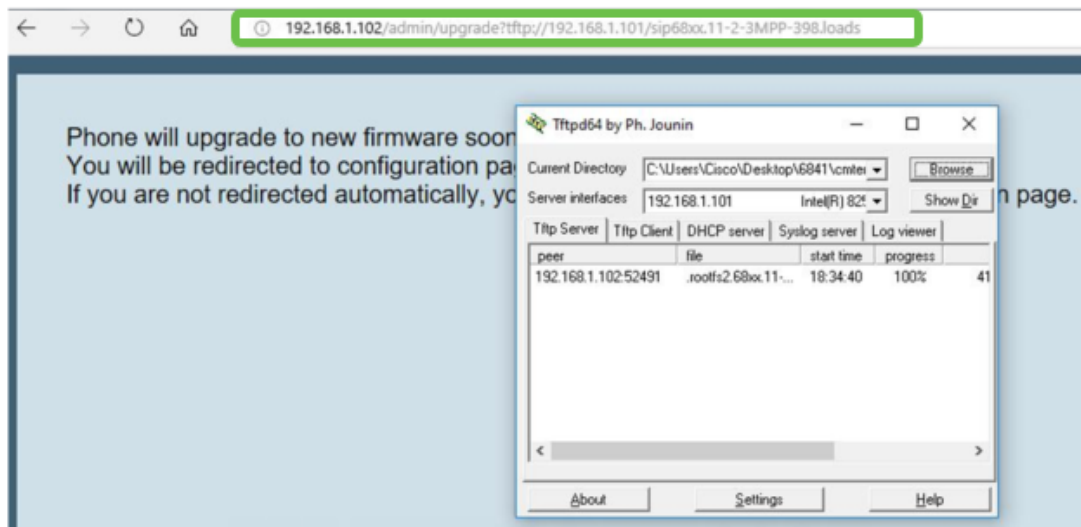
192.168.1.102/admin/upgrade?tftp://192.168.1.101/sip68xx.11-2-3MPP-398.loads

Phone will upgrade to new firmware soon
You will be redirected to configuration pa
If you are not redirected automatically, yo n page.

Tftpd64 by Ph. Jounin

Current Directory C:\Users\Cisco\Desktop\6841\cmte
Browse
Server interfaces 192.168.1.101 Intel(R) 82
Show Dir

Tftp Server | Tftp Client | DHCP server | Syslog server | Log viewer

| peer | file | start time | progress | |
|---|---|---|---|---|
| 192.168.1.102:52491 | .rootfs2.68xx.11-... | 18:34:40 | 100% | 41 |

About Settings Help